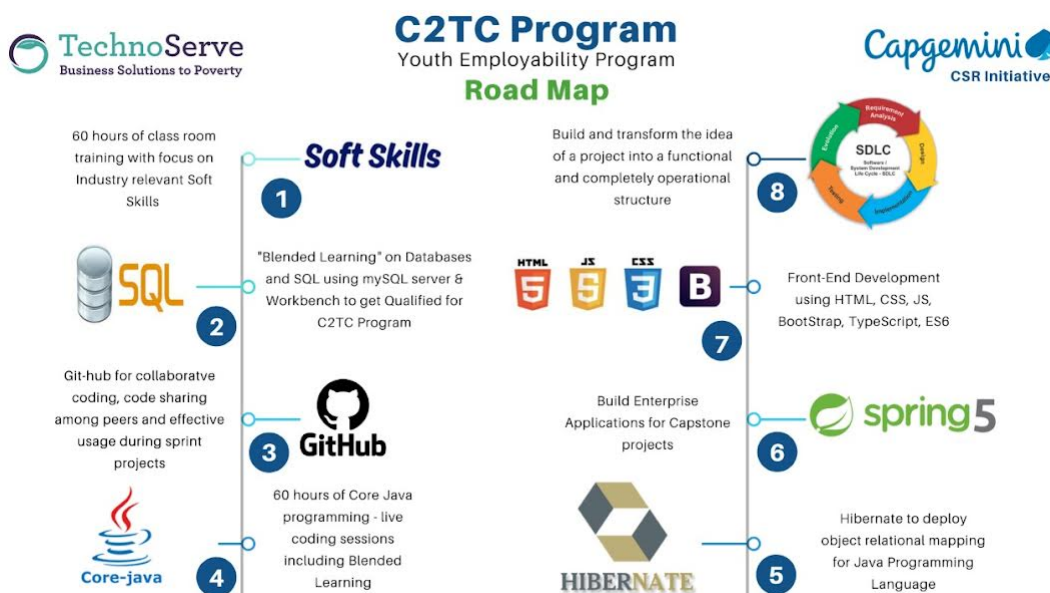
TechnoServe
Business Solutions to Poverty

C2TC Program
Youth Employability Program
Road Map

Capgemini
CSR Initiative

60 hours of class room training with focus on Industry relevant Soft Skills

Soft Skills

1

Build and transform the idea of a project into a functional and completely operational structure

8

SDLC
Software / System Development Life Cycle - SDLC
Requirement Analysis
Design
Implementation
Testing
Evolution

SQL

"Blended Learning" on Databases and SQL using mySQL server & Workbench to get Qualified for C2TC Program

2

HTML 5
JS 5
CSS 3
B

Front-End Development using HTML, CSS, JS, BootStrap, TypeScript, ES6

7

Git-hub for collaboratve coding, code sharing among peers and effective usage during sprint projects

GitHub

3

Build Enterprise Applications for Capstone projects

spring5

6

60 hours of Core Java programming - live coding sessions including Blended Learning

Core-java

4

HIBERNATE

5

Hibernate to deploy object relational mapping for Java Programming Language